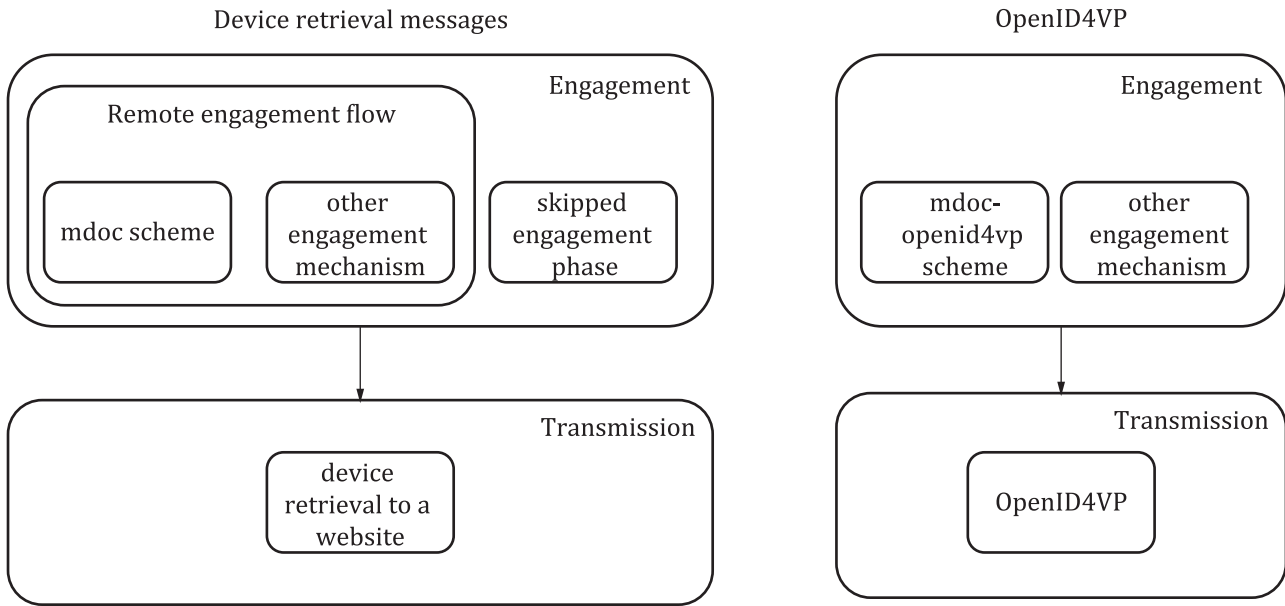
Device retrieval messages

Engagement

Remote engagement flow

mdoc scheme

other engagement mechanism

skipped engagement phase

Transmission

device retrieval to a website

OpenID4VP

Engagement

mdoc-openid4vp scheme

other engagement mechanism

Transmission

OpenID4VP